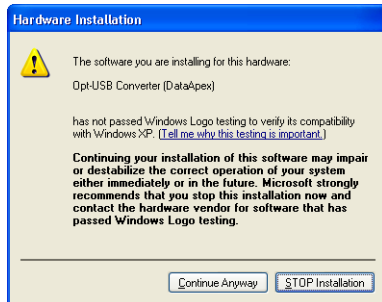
Hardware Installation

The software you are installing for this hardware:

Opt-USB Converter (DataApex)

has not passed Windows Logo testing to verify its compatibility with Windows XP. (Tell me why this testing is important.)

Continuing your installation of this software may impair or destabilize the correct operation of your system either immediately or in the future. Microsoft strongly recommends that you stop this installation now and contact the hardware vendor for software that has passed Windows Logo testing.

Continue Anyway | STOP Installation